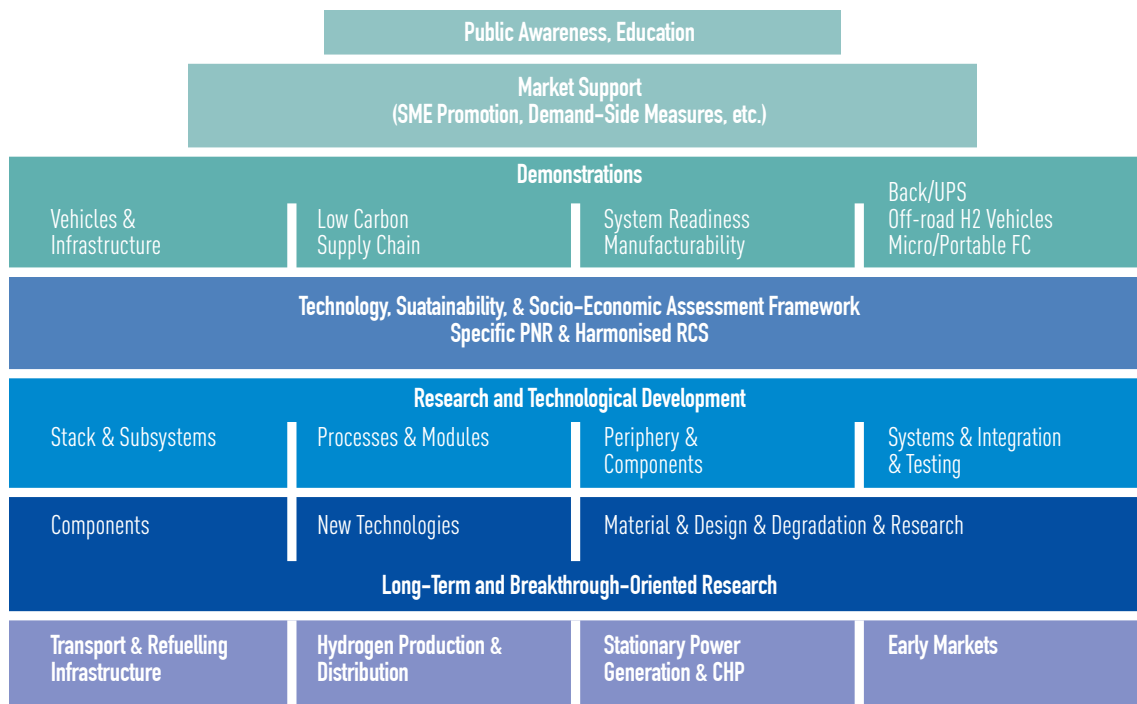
Public Awareness, Education

Market Support
(SME Promotion, Demand-Side Measures, etc.)

Demonstrations

Vehicles & Infrastructure

Low Carbon Supply Chain

System Readiness Manufacturability

Back/UPS
Off-road H2 Vehicles
Micro/Portable FC

Technology, Suatainability, & Socio-Economic Assessment Framework
Specific PNR & Harmonised RCS

Research and Technological Development

Stack & Subsystems

Processes & Modules

Periphery & Components

Systems & Integration & Testing

Components

New Technologies

Material & Design & Degradation & Research

Long-Term and Breakthrough-Oriented Research

Transport & Refuelling Infrastructure

Hydrogen Production & Distribution

Stationary Power Generation & CHP

Early Markets